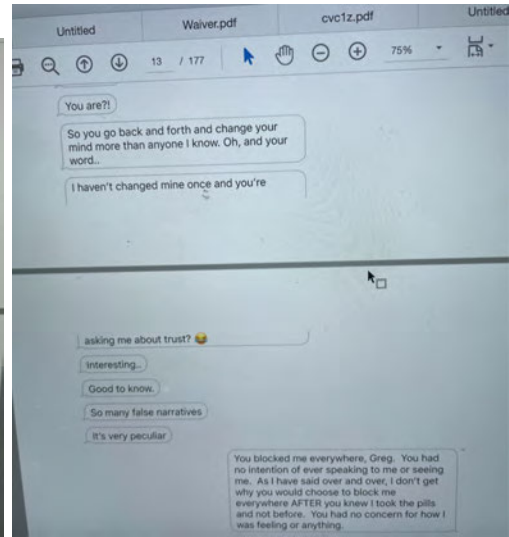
Untitled | Waiver.pdf | cvc1z.pdf | Untitled

13 / 177

75%

You are?!

So you go back and forth and change your mind more than anyone I know. Oh, and your word..

I haven't changed mine once and you're

asking me about trust? 😂

Interesting..

Good to know.

So many false narratives

It's very peculiar

You blocked me everywhere, Greg. You had no intention of ever speaking to me or seeing me. As I have said over and over, I don't get why you would choose to block me everywhere AFTER you knew I took the pills and not before. You had no concern for how I was feeling or anything.